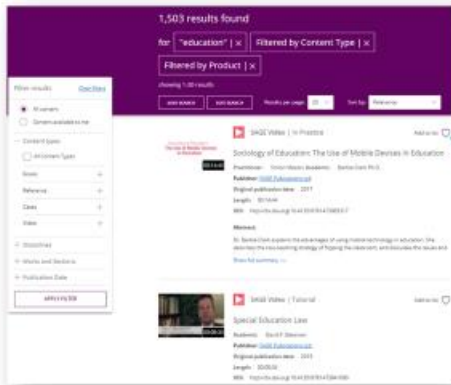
1,503 results found

for "education" | × Filtered by Content Type | × Filtered by Product | ×

showing 1-20 results

Results per page 20 Sort by Relevance

Filter results Clear filters

All content

Content available to me

Content types

All Content Types

Books

Reference

Cases

Video

Disciplines

Works and Sections

Publication Date

APPLY FILTER

SAGE Video | In Practice

Add to

Sociology of Education: The Use of Mobile Devices in Education

Practitioner: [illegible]

Publisher: SAGE Publications Ltd

Original publication date: 2017

Length: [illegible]

DOI: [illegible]

Abstract:

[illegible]

Show full summary

SAGE Video | Tutorial

Add to

Special Education Law

Academic: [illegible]

Publisher: SAGE Publications Ltd

Original publication date: 2015

Length: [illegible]

DOI: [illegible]